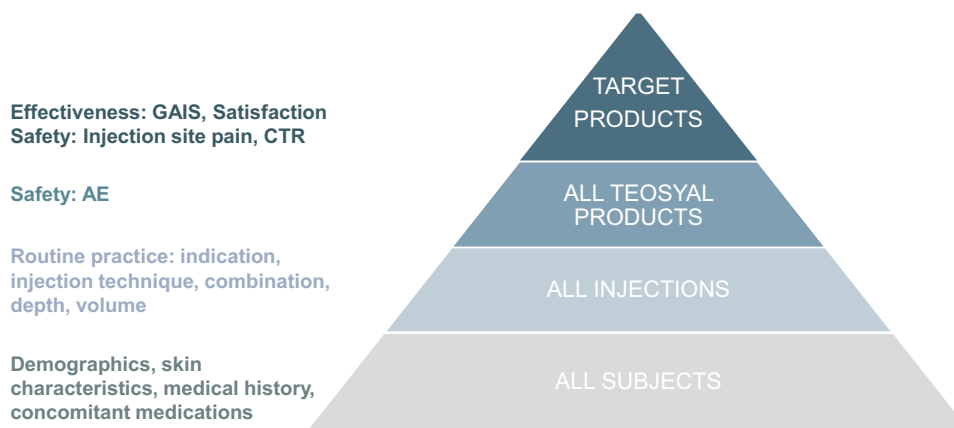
Effectiveness: GAIS, Satisfaction
Safety: Injection site pain, CTR

TARGET PRODUCTS

Safety: AE

ALL TEOSYAL PRODUCTS

Routine practice: indication, injection technique, combination, depth, volume

ALL INJECTIONS

Demographics, skin characteristics, medical history, concomitant medications

ALL SUBJECTS